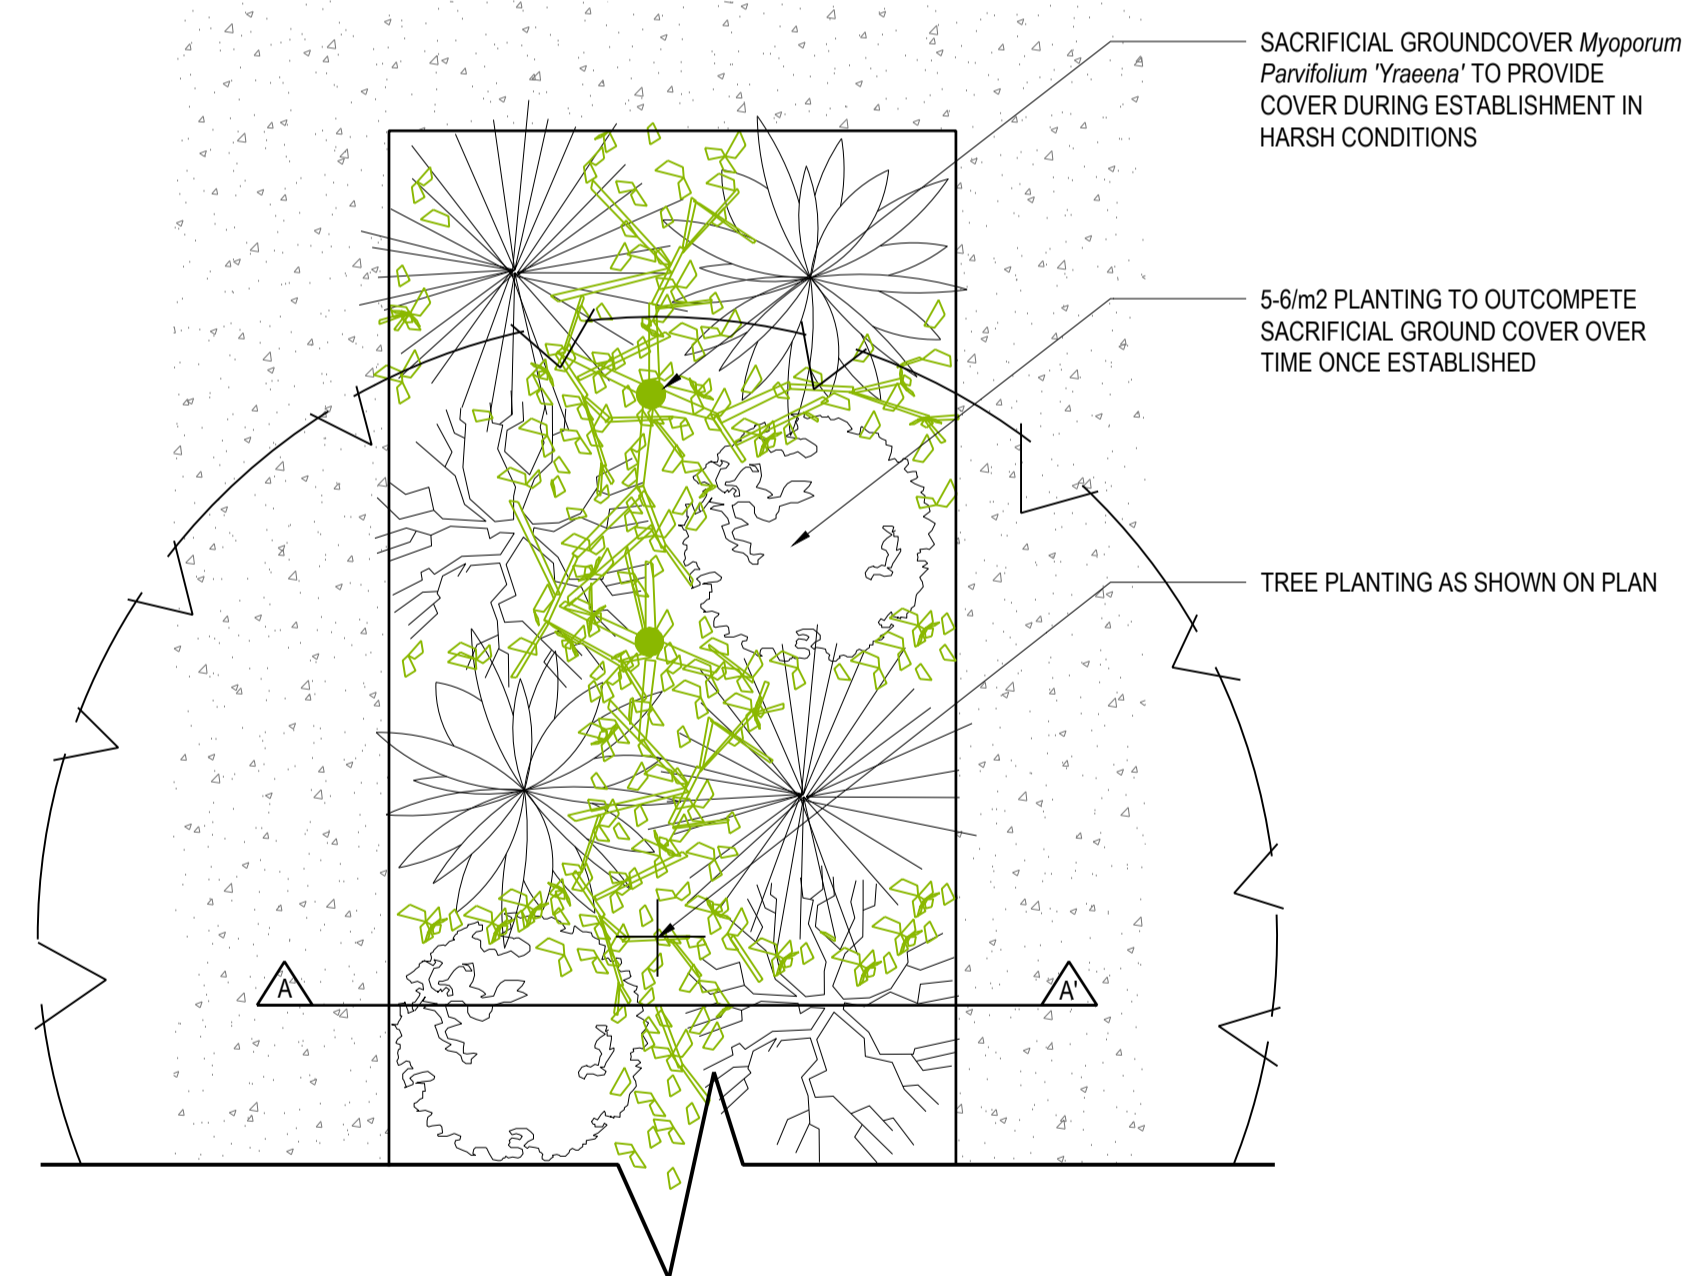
SACRIFICIAL GROUNDCOVER *Myoporum Parvifolium 'Yraeena'* TO PROVIDE COVER DURING ESTABLISHMENT IN HARSH CONDITIONS

5-6/m2 PLANTING TO OUTCOMPETE SACRIFICIAL GROUND COVER OVER TIME ONCE ESTABLISHED

TREE PLANTING AS SHOWN ON PLAN

A

A'